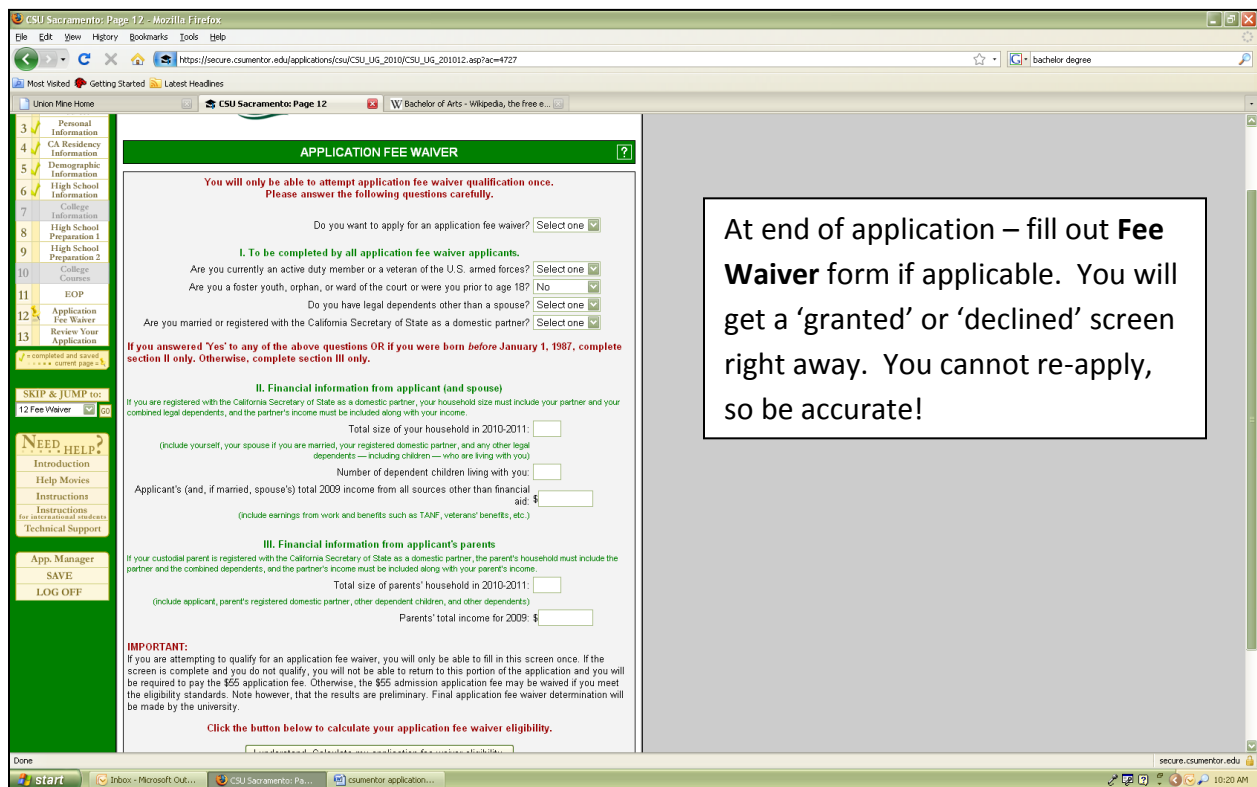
CSU Sacramento: Page 12 - Mozilla Firefox

File Edit View History Bookmarks Tools Help

https://secure.csumentor.edu/applications/csu/CSU_UG_2010/CSU_UG_201012.asp?ac=4727

bachelor degree

Most Visited Getting Started Latest Headlines

Union Mine Home | CSU Sacramento: Page 12 | Bachelor of Arts - Wikipedia, the free e...

3 Personal Information
4 CA Residency Information
5 Demographic Information
6 High School Information
7 College Information
8 High School Preparation 1
9 High School Preparation 2
10 College Courses
11 EOP
12 Application Fee Waiver
13 Review Your Application

= completed and saved
= current page

SKIP & JUMP to:
12 Fee Waiver GO

NEED HELP?
Introduction
Help Movies
Instructions
Instructions for international students
Technical Support

App. Manager
SAVE
LOG OFF

APPLICATION FEE WAIVER ?

You will only be able to attempt application fee waiver qualification once.
Please answer the following questions carefully.

Do you want to apply for an application fee waiver? Select one

I. To be completed by all application fee waiver applicants.

Are you currently an active duty member or a veteran of the U.S. armed forces? Select one

Are you a foster youth, orphan, or ward of the court or were you prior to age 18? No

Do you have legal dependents other than a spouse? Select one

Are you married or registered with the California Secretary of State as a domestic partner? Select one

If you answered 'Yes' to any of the above questions OR if you were born *before* January 1, 1987, complete section II only. Otherwise, complete section III only.

II. Financial information from applicant (and spouse)

If you are registered with the California Secretary of State as a domestic partner, your household size must include your partner and your combined legal dependents, and the partner's income must be included along with your income.

Total size of your household in 2010-2011:

(include yourself, your spouse if you are married, your registered domestic partner, and any other legal dependents — including children — who are living with you)

Number of dependent children living with you:

Applicant's (and, if married, spouse's) total 2009 income from all sources other than financial aid: $

(include earnings from work and benefits such as TANF, veterans' benefits, etc.)

III. Financial information from applicant's parents

If your custodial parent is registered with the California Secretary of State as a domestic partner, the parent's household must include the partner and the combined dependents, and the partner's income must be included along with your parent's income.

Total size of parents' household in 2010-2011:

(include applicant, parent's registered domestic partner, other dependent children, and other dependents)

Parents' total income for 2009: $

IMPORTANT:
If you are attempting to qualify for an application fee waiver, you will only be able to fill in this screen once. If the screen is complete and you do not qualify, you will not be able to return to this portion of the application and you will be required to pay the $55 application fee. Otherwise, the $55 admission application fee may be waived if you meet the eligibility standards. Note however, that the results are preliminary. Final application fee waiver determination will be made by the university.

Click the button below to calculate your application fee waiver eligibility.

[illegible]

At end of application – fill out **Fee Waiver** form if applicable. You will get a 'granted' or 'declined' screen right away. You cannot re-apply, so be accurate!

Done

secure.csumentor.edu

start | Inbox - Microsoft Out... | CSU Sacramento: Pa... | csumentor application...

10:20 AM